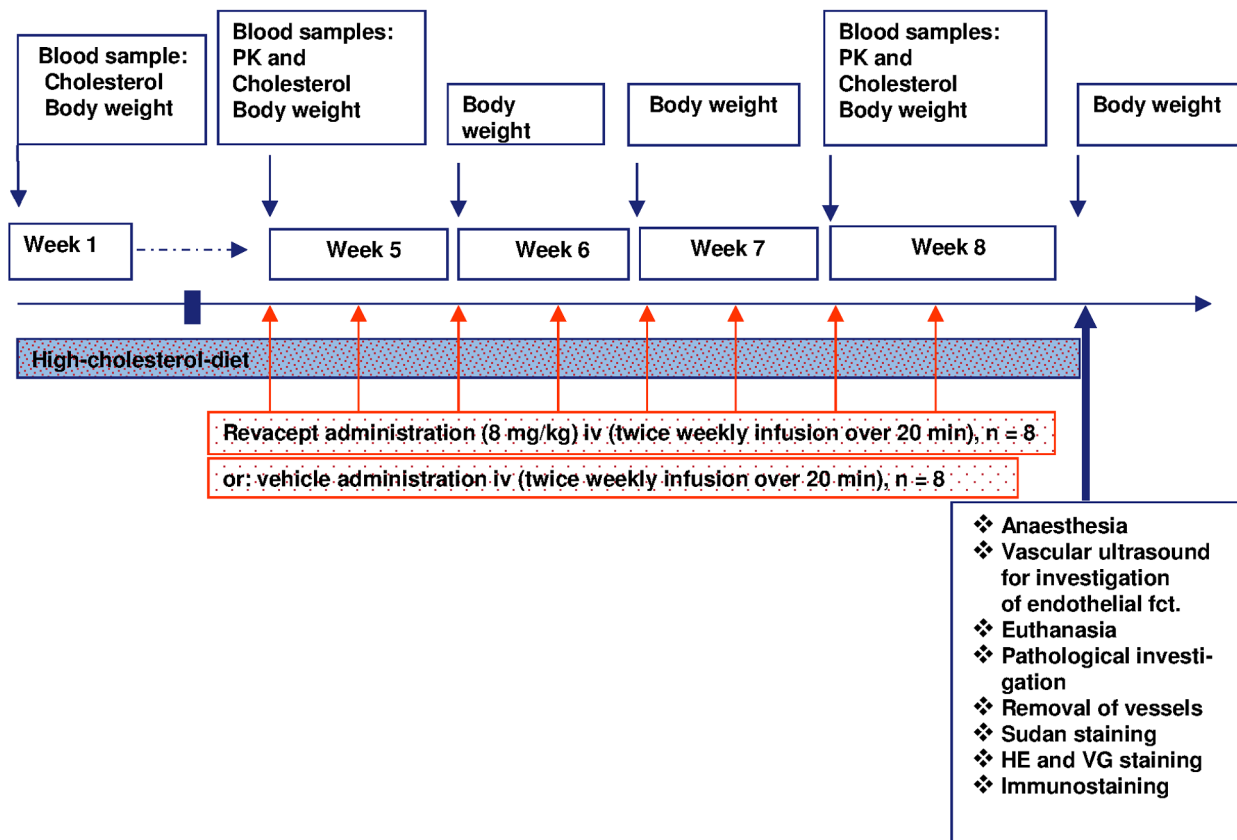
Blood sample:
Cholesterol
Body weight

Blood samples:
PK and
Cholesterol
Body weight

Body weight

Body weight

Blood samples:
PK and
Cholesterol
Body weight

Body weight

Week 1

Week 5

Week 6

Week 7

Week 8

High-cholesterol-diet

Revacept administration (8 mg/kg) iv (twice weekly infusion over 20 min), n = 8

or: vehicle administration iv (twice weekly infusion over 20 min), n = 8

❖ Anaesthesia
❖ Vascular ultrasound for investigation of endothelial fct.
❖ Euthanasia
❖ Pathological investigation
❖ Removal of vessels
❖ Sudan staining
❖ HE and VG staining
❖ Immunostaining